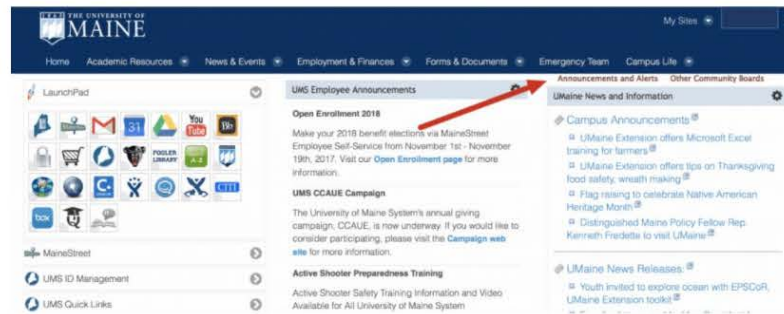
THE UNIVERSITY OF MAINE

My Sites

Home Academic Resources News & Events Employment & Finances Forms & Documents Emergency Team Campus Life

LaunchPad

You Tube

FOGLER LIBRARY

CITI

box

MaineStreet

UMS ID Management

UMS Quick Links

UMS Employee Announcements

Open Enrollment 2018

Make your 2018 benefit elections via MaineStreet Employee Self-Service from November 1st - November 19th, 2017. Visit our Open Enrollment page for more information.

UMS CCAUE Campaign

The University of Maine System's annual giving campaign, CCAUE, is now underway. If you would like to consider participating, please visit the Campaign web site for more information.

Active Shooter Preparedness Training

Active Shooter Safety Training Information and Video Available for All University of Maine System

Announcements and Alerts Other Community Boards

UMaine News and Information

Campus Announcements

UMaine Extension offers Microsoft Excel training for farmers

UMaine Extension offers tips on Thanksgiving food safety, wreath making

Flag raising to celebrate Native American Heritage Month

Distinguished Maine Policy Fellow Rep. Kenneth Fredette to visit UMaine

UMaine News Releases:

Youth invited to explore ocean with EPSCoR, UMaine Extension toolkit